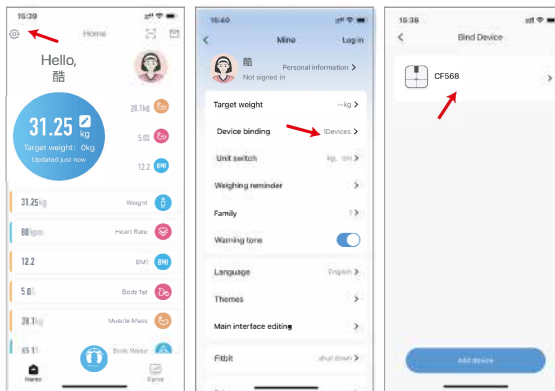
15:38

Home

Hello,
酷

28.1kg

5.0%

12.2 BMI

31.25 kg
Target weight: 0kg
Updated just now

31.25kg Weight

80bpm Heart Rate

12.2 BMI

5.0% Body fat

28.1kg Muscle Mass

65.1% Body Water

Home

Data

15:40

Mine

Log in

酷
Not signed in

Personal information >

Target weight --kg >

Device binding 1Devices >

Unit switch kg, cm >

Weighing reminder >

Family 1 >

Warning tone

Language English >

Themes >

Main interface editing >

Fitbit shut down >

15:38

Bind Device

CF568 >

Add device